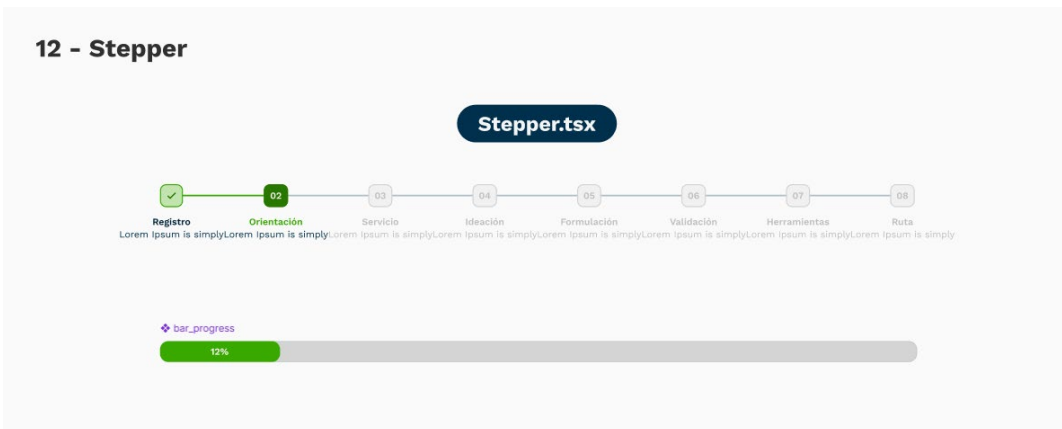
12 - Stepper

Stepper.tsx

✓ 02 03 04 05 06 07 08

Registro
Lorem Ipsum is simply

Orientación
Lorem Ipsum is simply

Servicio
Lorem Ipsum is simply

Ideación
Lorem Ipsum is simply

Formulación
Lorem Ipsum is simply

Validación
Lorem Ipsum is simply

Herramientas
Lorem Ipsum is simply

Ruta
Lorem Ipsum is simply

❖ bar_progress

12%